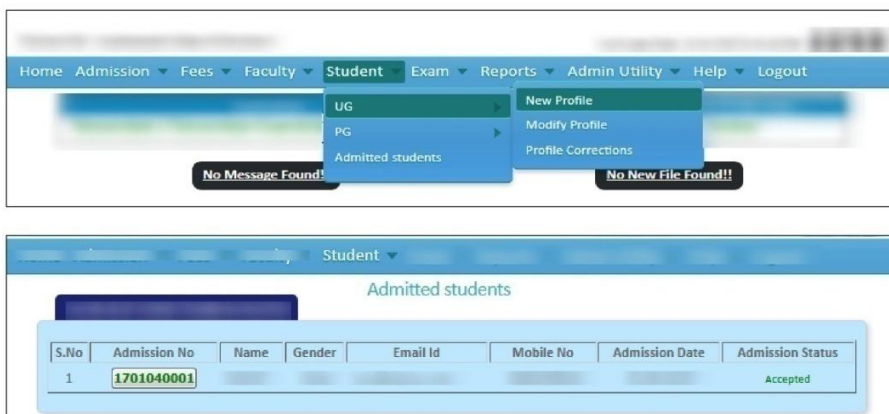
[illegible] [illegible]

Home Admission Fees Faculty Student Exam Reports Admin Utility Help Logout

UG
PG
Admitted students

New Profile
Modify Profile
Profile Corrections

No Message Found!

No New File Found!!

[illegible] Student

Admitted students

| S.No | Admission No | Name | Gender | Email Id | Mobile No | Admission Date | Admission Status |
|---|---|---|---|---|---|---|---|
| 1 | 1701040001 | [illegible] | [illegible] | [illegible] | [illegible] | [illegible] | Accepted |